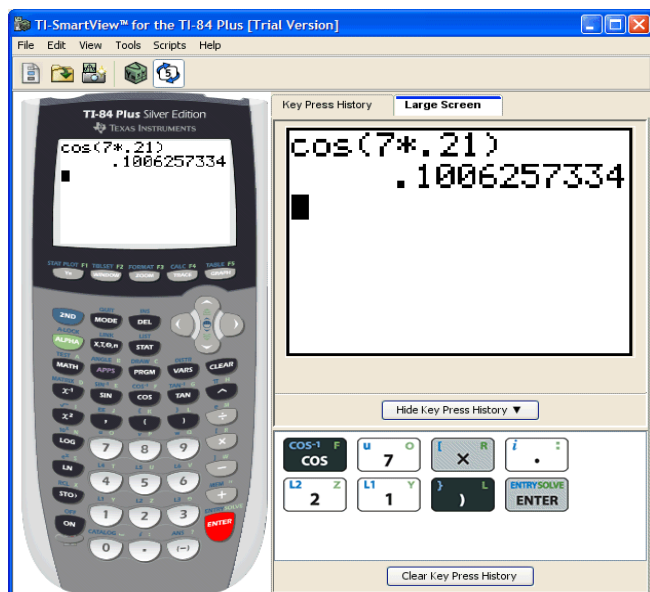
TI-SmartView™ for the TI-84 Plus [Trial Version]

File Edit View Tools Scripts Help

TI-84 Plus Silver Edition
TEXAS INSTRUMENTS

cos(7*.21)
.1006257334

STAT PLOT F1 TBLSET F2 FORMAT F3 CALC F4 TABLE F5
Y= WINDOW ZOOM TRACE GRAPH

2ND MODE DEL
ALPHA X,T,θ,n STAT
MATH APPS PRGM VARS CLEAR
$x^{-1}$ SIN COS TAN ^
$x^2$ , ( ) ÷
LOG 7 8 9 ×
LN 4 5 6 −
STO→ 1 2 3 +
ON 0 . (−) ENTER

Key Press History | Large Screen

cos(7*.21)
.1006257334

Hide Key Press History ▼

COS-1 F COS | u O 7 | [ R × | i : . 
L2 Z 2 | L1 Y 1 | } L ) | ENTRY SOLVE ENTER

Clear Key Press History